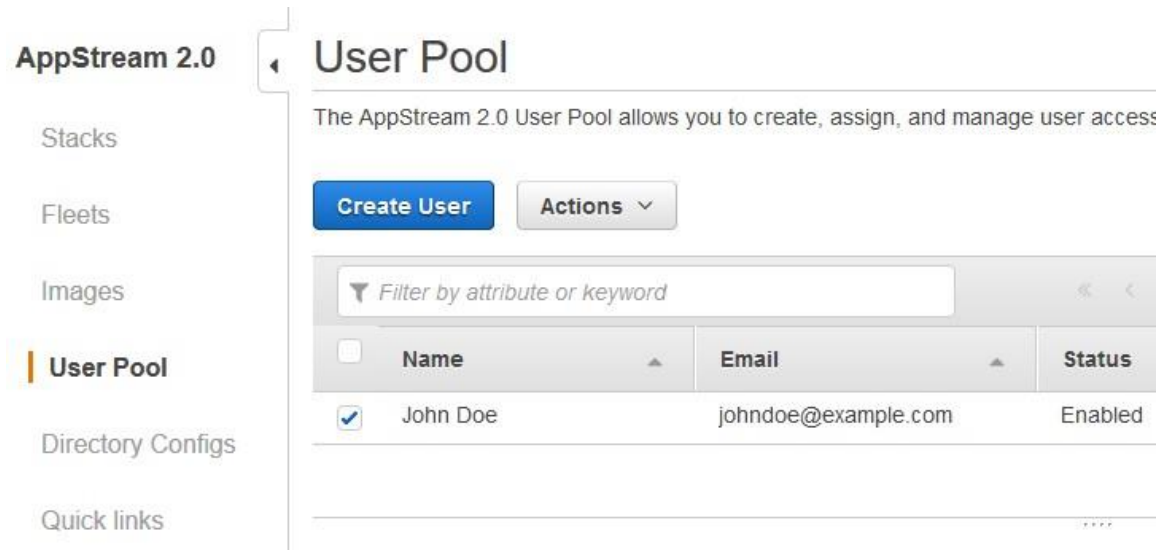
AppStream 2.0

Stacks

Fleets

Images

User Pool

Directory Configs

Quick links

User Pool

The AppStream 2.0 User Pool allows you to create, assign, and manage user access

Create User

Actions

Filter by attribute or keyword

| | Name | Email | Status |
|---|---|---|---|
| ✓ | John Doe | johndoe@example.com | Enabled |